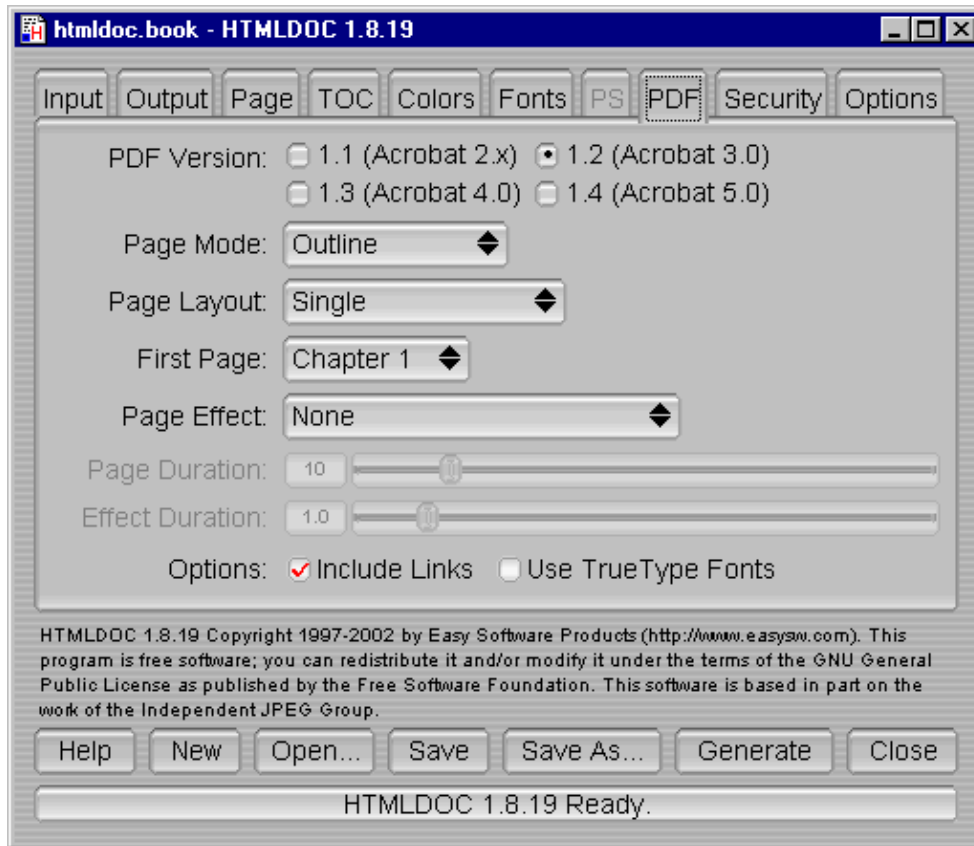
htmldoc.book - HTMLDOC 1.8.19

Input Output Page TOC Colors Fonts PS PDF Security Options

PDF Version: 1.1 (Acrobat 2.x) 1.2 (Acrobat 3.0) 1.3 (Acrobat 4.0) 1.4 (Acrobat 5.0)

Page Mode: Outline

Page Layout: Single

First Page: Chapter 1

Page Effect: None

Page Duration: 10

Effect Duration: 1.0

Options: Include Links Use TrueType Fonts

HTMLDOC 1.8.19 Copyright 1997-2002 by Easy Software Products (http://www.easysw.com). This program is free software; you can redistribute it and/or modify it under the terms of the GNU General Public License as published by the Free Software Foundation. This software is based in part on the work of the Independent JPEG Group.

Help New Open... Save Save As... Generate Close

HTMLDOC 1.8.19 Ready.